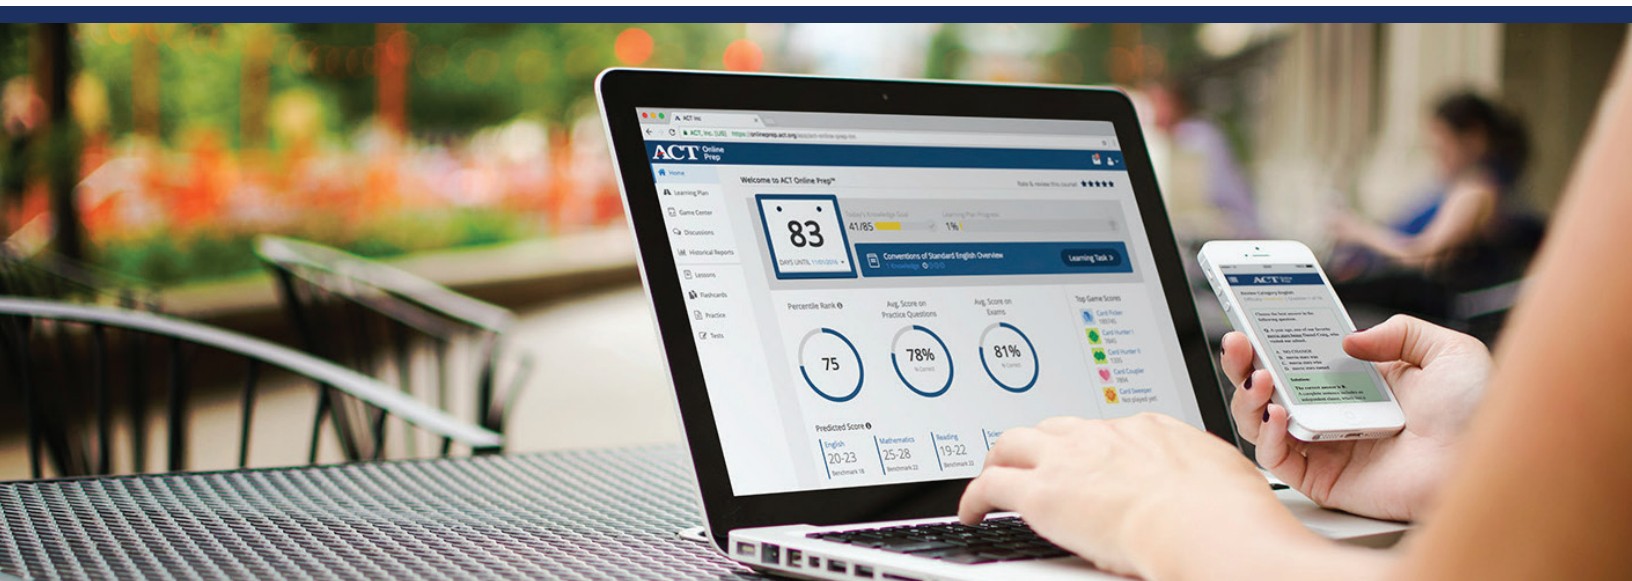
ACT Inc.

ACT, Inc. [US] https://onlineprep.act.org/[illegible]

ACT Online Prep

Home
Learning Plan
Game Center
Discussions
Historical Reports
Lessons
Flashcards
Practice
Tests

Welcome to ACT Online Prep™

Rate & review this course

83
DAYS UNTIL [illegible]

Today's Knowledge Goal
41/85

Learning Plan Progress
1%

Conventions of Standard English Overview

Learning Task

Percentile Rank
75

Avg. Score on Practice Questions
78%
% Correct

Avg. Score on Exams
81%
% Correct

Top Game Scores
Card Flicker
Card Hunter I
Card Hunter II
Card Coupler
Card Sweeper
Not played yet

Predicted Score
English
20-23
Benchmark 18

Mathematics
25-28
Benchmark 22

Reading
19-22
Benchmark 22

Scie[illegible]

ACT